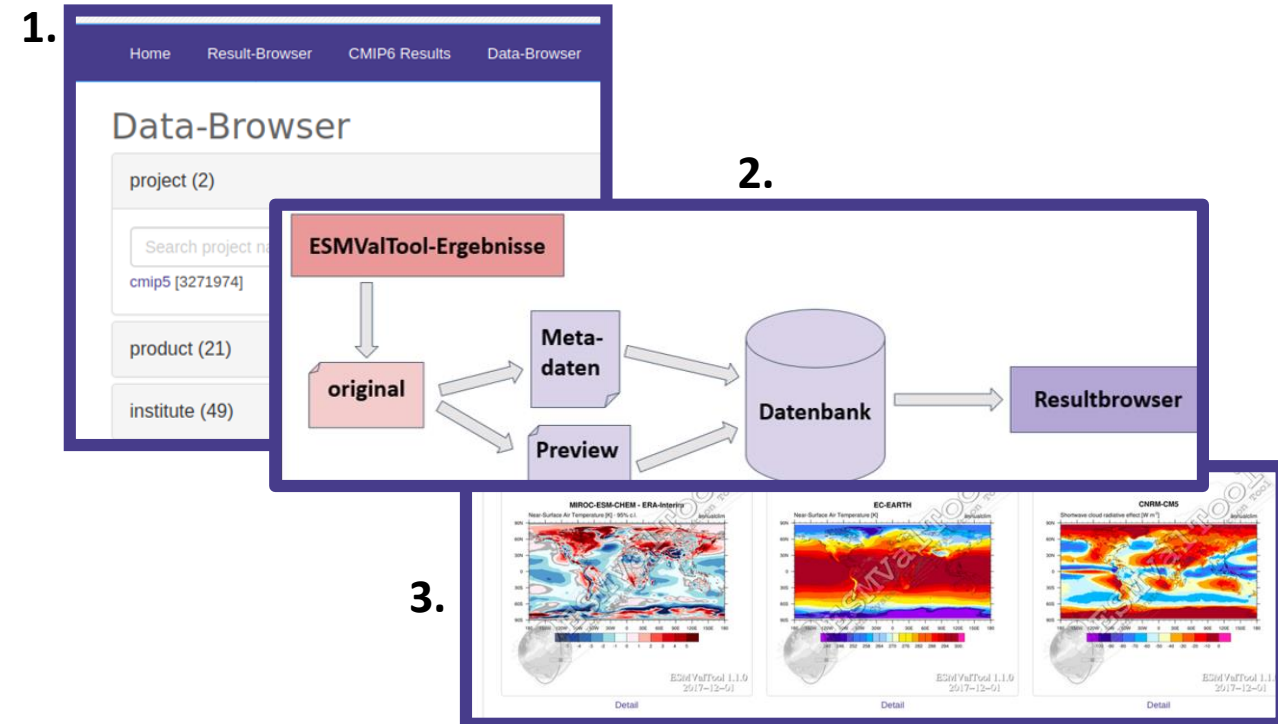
1.

Home Result-Browser CMIP6 Results Data-Browser

Data-Browser

project (2)

Search project na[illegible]

cmip5 [3271974]

product (21)

institute (49)

2.

ESMValTool-Ergebnisse

original

Meta-daten

Preview

Datenbank

Resultbrowser

3.

MIROC-ESM-CHEM - ERA-Interim

Near-Surface Air Temperature [K] - 95% c.l.

ESMValTool 1.1.0
2017-12-01

Detail

EC-EARTH

Near-Surface Air Temperature [K]

ESMValTool 1.1.0
2017-12-01

Detail

CNRM-CM5

Shortwave cloud radiative effect [W m$^{-2}$]

ESMValTool 1.1.0
2017-12-01

Detail